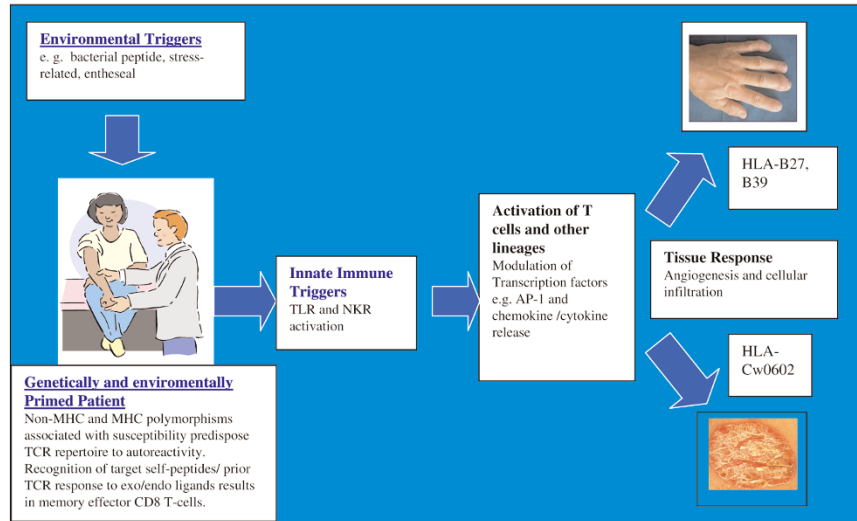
Environmental Triggers
e. g. bacterial peptide, stress-related, entheseal

Genetically and enviromentally Primed Patient
Non-MHC and MHC polymorphisms associated with susceptibility predispose TCR repertoire to autoreactivity. Recognition of target self-peptides/ prior TCR response to exo/endo ligands results in memory effector CD8 T-cells.

Innate Immune Triggers
TLR and NKR activation

Activation of T cells and other lineages
Modulation of Transcription factors e.g. AP-1 and chemokine /cytokine release

HLA-B27, B39

Tissue Response
Angiogenesis and cellular infiltration

HLA-Cw0602